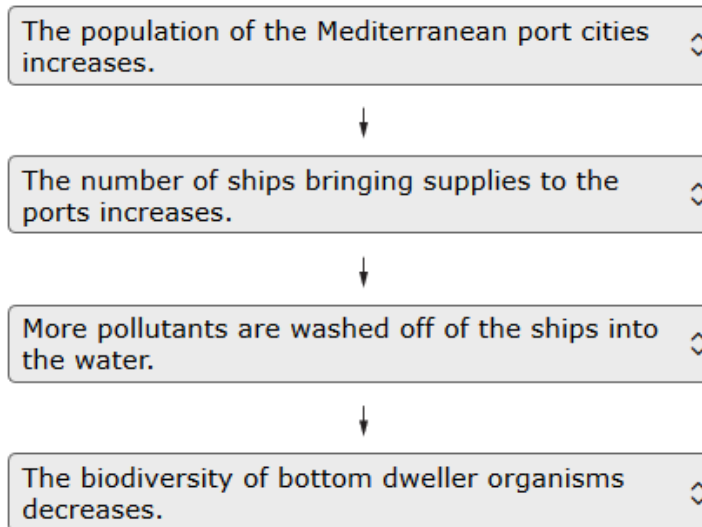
The population of the Mediterranean port cities increases.

The number of ships bringing supplies to the ports increases.

More pollutants are washed off of the ships into the water.

The biodiversity of bottom dweller organisms decreases.